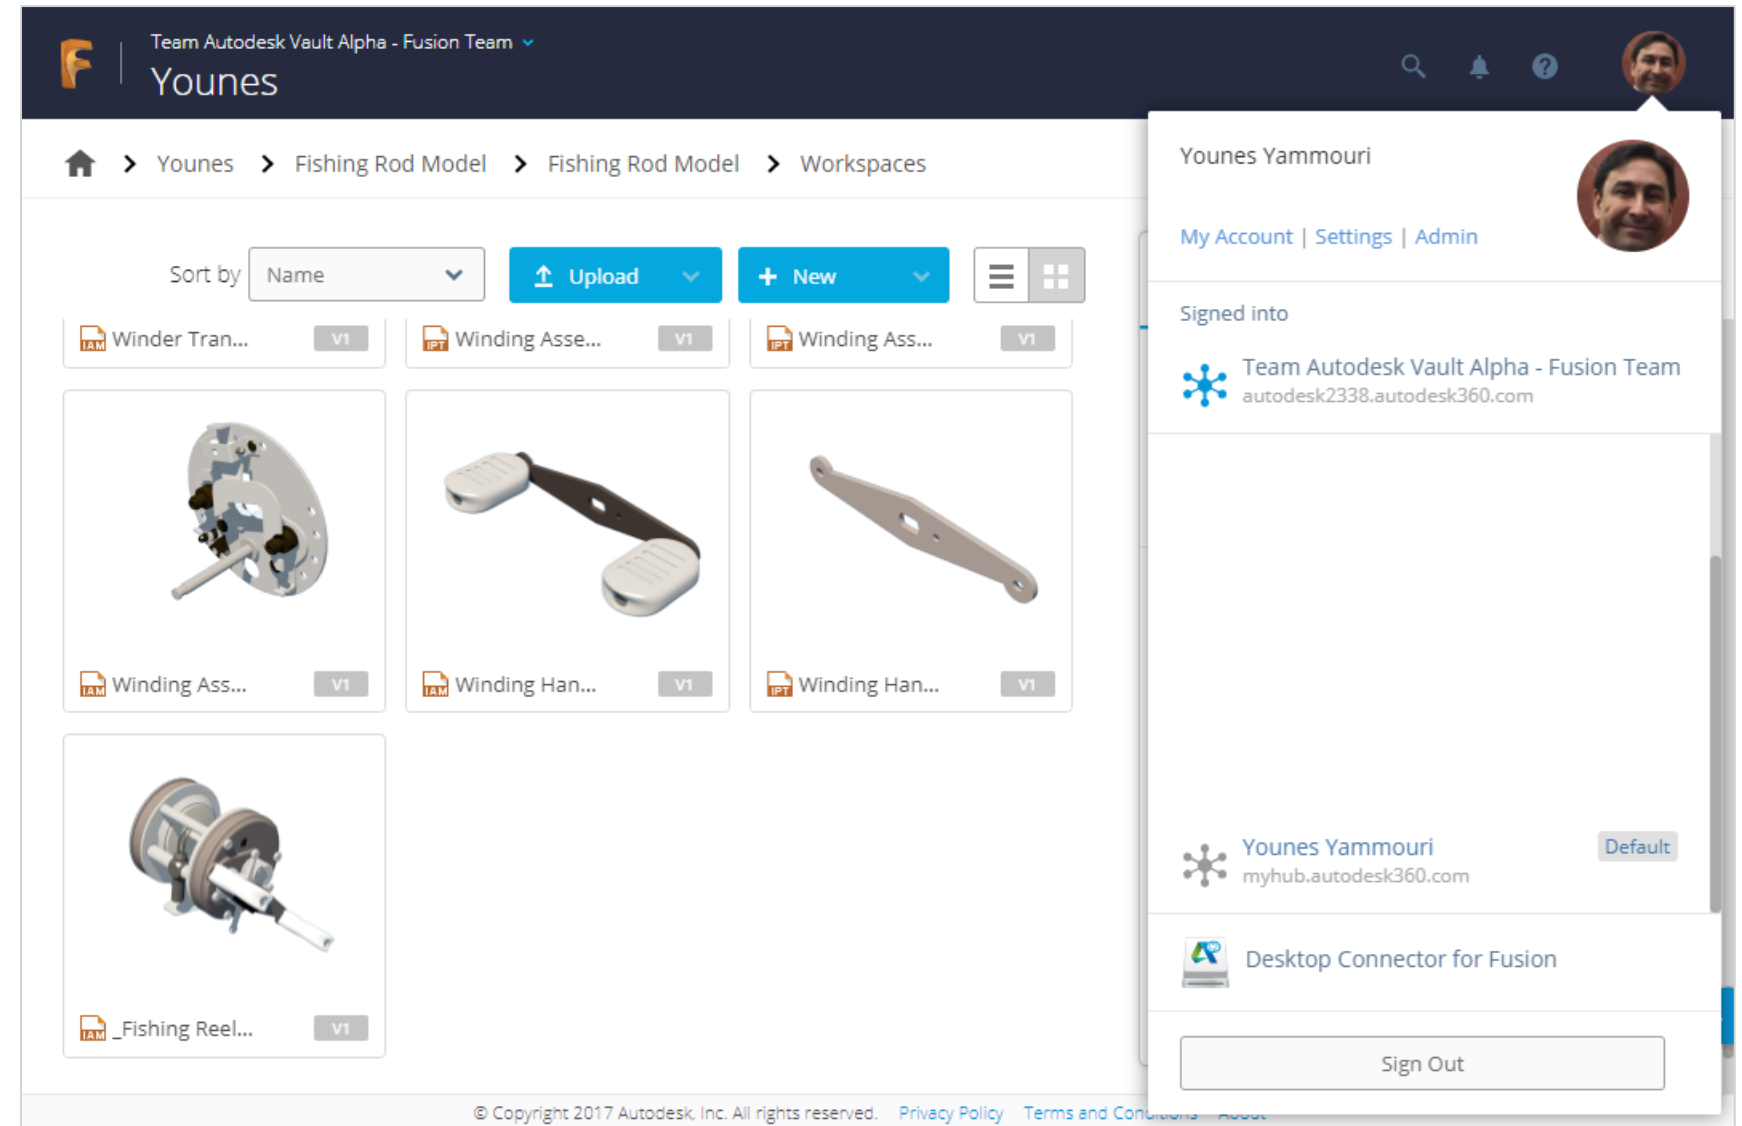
Team Autodesk Vault Alpha - Fusion Team
Younes

Younes > Fishing Rod Model > Fishing Rod Model > Workspaces

Sort by Name
Upload
New

IAM Winder Tran... V1
IPT Winding Asse... V1
IPT Winding Ass... V1
IAM Winding Ass... V1
IAM Winding Han... V1
IPT Winding Han... V1
IAM _Fishing Reel... V1

Younes Yammouri
My Account | Settings | Admin

Signed into
Team Autodesk Vault Alpha - Fusion Team
autodesk2338.autodesk360.com

Younes Yammouri
myhub.autodesk360.com
Default

Desktop Connector for Fusion

Sign Out

© Copyright 2017 Autodesk, Inc. All rights reserved. Privacy Policy Terms and Con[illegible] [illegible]